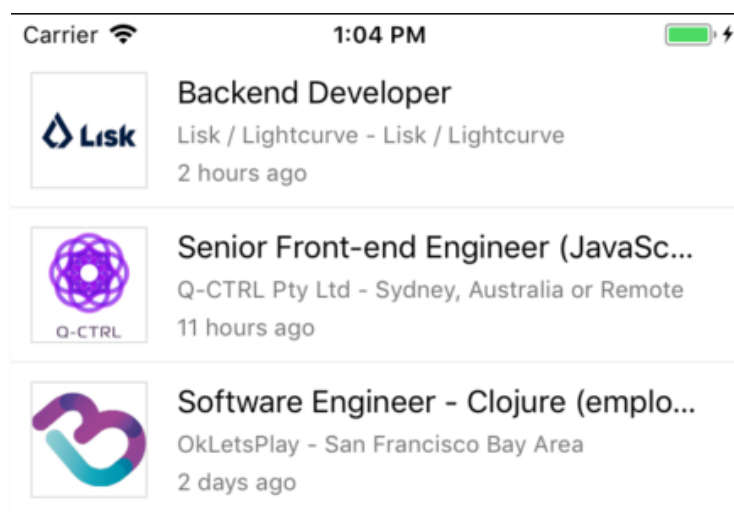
Carrier 1:04 PM

Lisk

Backend Developer
Lisk / Lightcurve - Lisk / Lightcurve
2 hours ago

Q-CTRL

Senior Front-end Engineer (JavaSc...
Q-CTRL Pty Ltd - Sydney, Australia or Remote
11 hours ago

Software Engineer - Clojure (emplo...
OkLetsPlay - San Francisco Bay Area
2 days ago